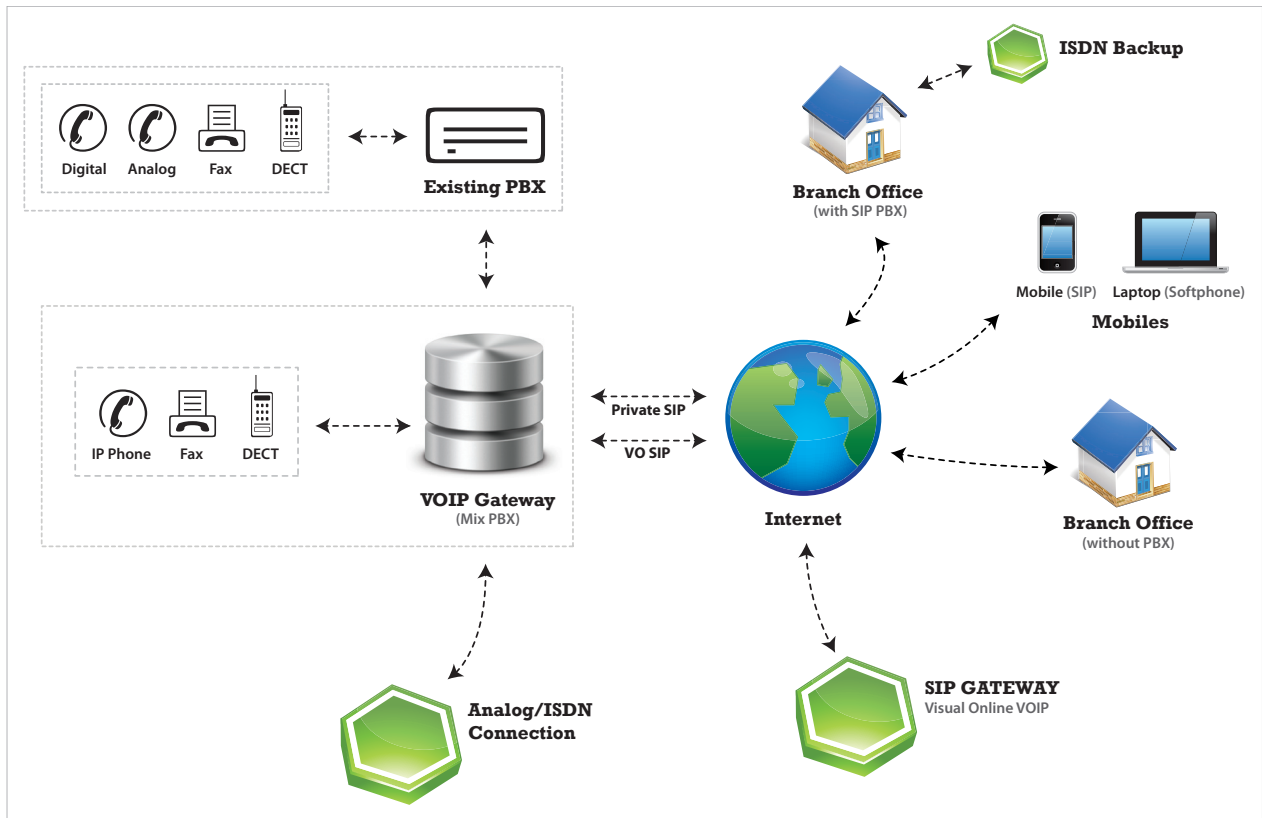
Digital
Analog
Fax
DECT

Existing PBX

ISDN Backup

Branch Office
(with SIP PBX)

Mobile (SIP)
Laptop (Softphone)
Mobiles

IP Phone
Fax
DECT

VOIP Gateway
(Mix PBX)

Private SIP
VO SIP

Internet

Branch Office
(without PBX)

Analog/ISDN Connection

SIP GATEWAY
Visual Online VOIP